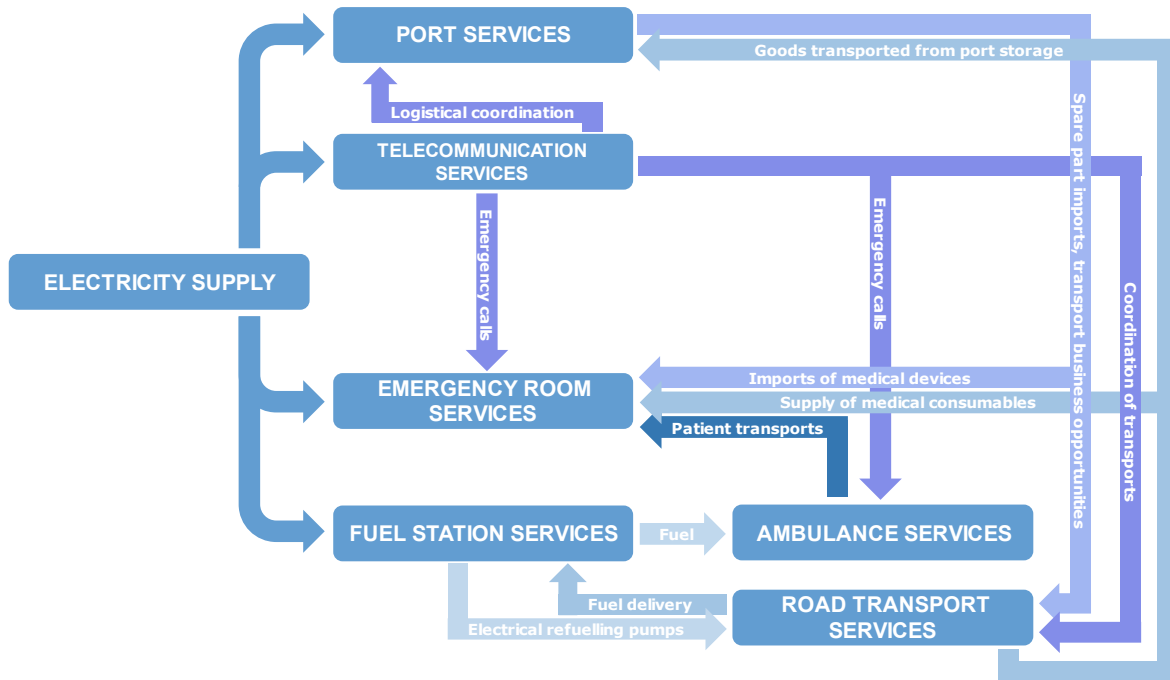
PORT SERVICES

Goods transported from port storage

Logistical coordination

TELECOMMUNICATION SERVICES

ELECTRICITY SUPPLY

Emergency calls

Emergency calls

Spare part imports, transport business opportunities

Coordination of transports

EMERGENCY ROOM SERVICES

Imports of medical devices

Supply of medical consumables

Patient transports

FUEL STATION SERVICES

Fuel

AMBULANCE SERVICES

Fuel delivery

ROAD TRANSPORT SERVICES

Electrical refuelling pumps